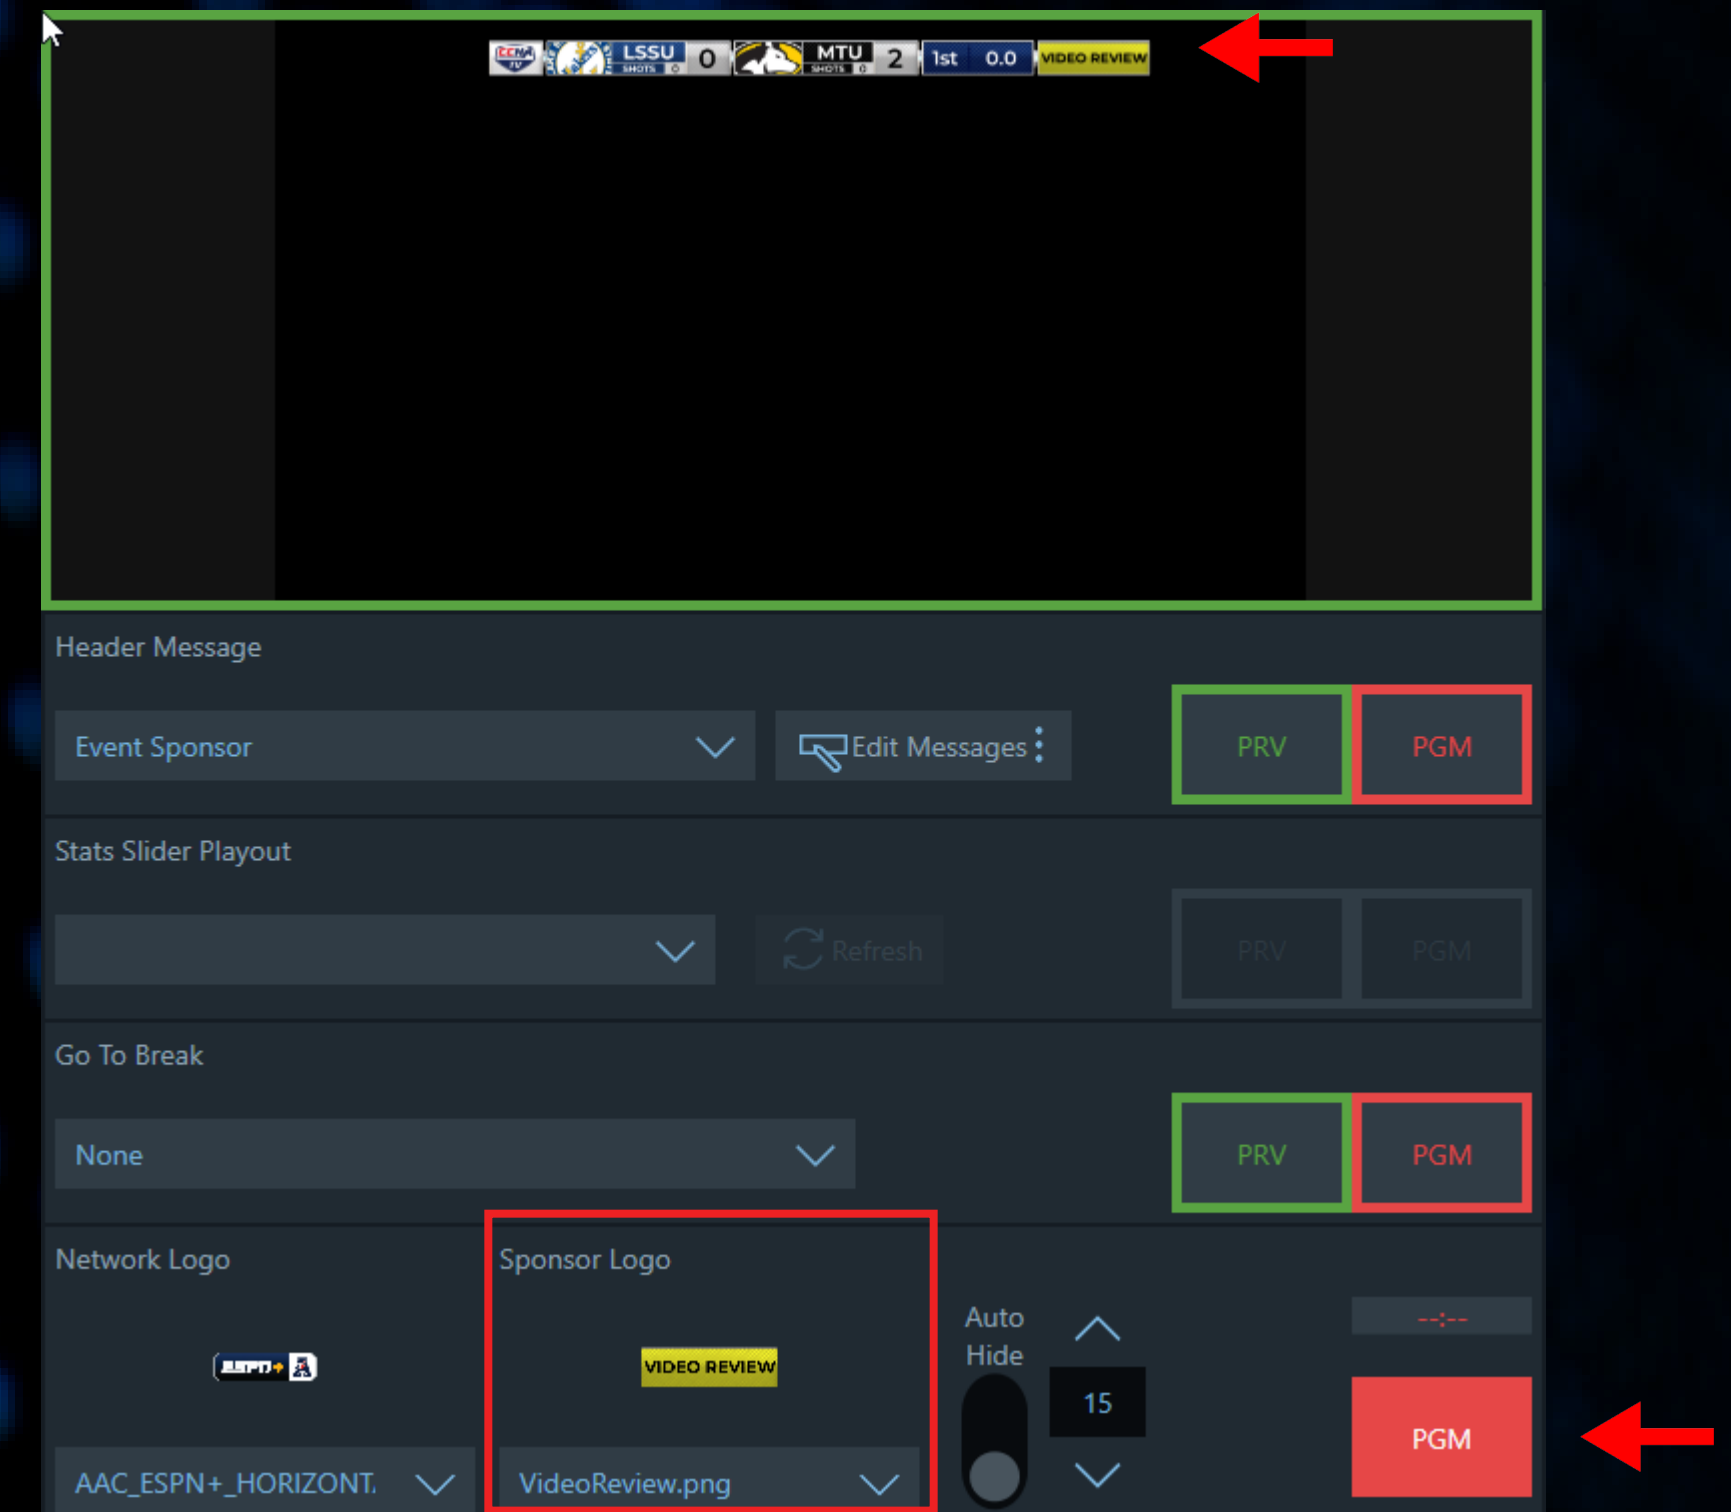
LSSU 0 SHOTS 0 MTU 2 SHOTS 0 1st 0.0 VIDEO REVIEW

Header Message

Event Sponsor

Edit Messages

PRV

PGM

Stats Slider Playout

Refresh

PRV

PGM

Go To Break

None

PRV

PGM

Network Logo

ESPN+

AAC_ESPN+_HORIZONT.

Sponsor Logo

VIDEO REVIEW

VideoReview.png

Auto Hide

15

--:--

PGM